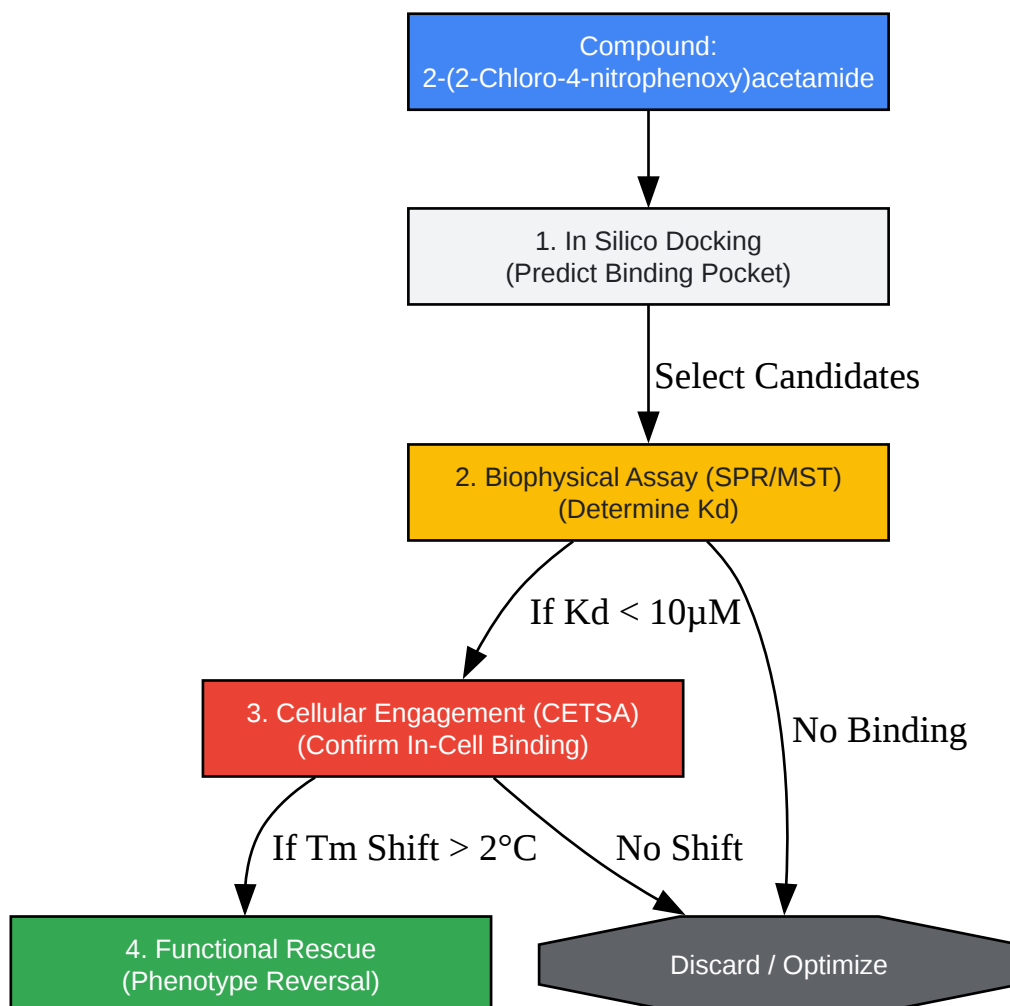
Compound:
2-(2-Chloro-4-nitrophenoxy)acetamide

1. In Silico Docking
(Predict Binding Pocket)

Select Candidates

2. Biophysical Assay (SPR/MST)
(Determine Kd)

If Kd < 10μM

No Binding

3. Cellular Engagement (CETSA)
(Confirm In-Cell Binding)

If Tm Shift > 2°C

No Shift

4. Functional Rescue
(Phenotype Reversal)

Discard / Optimize